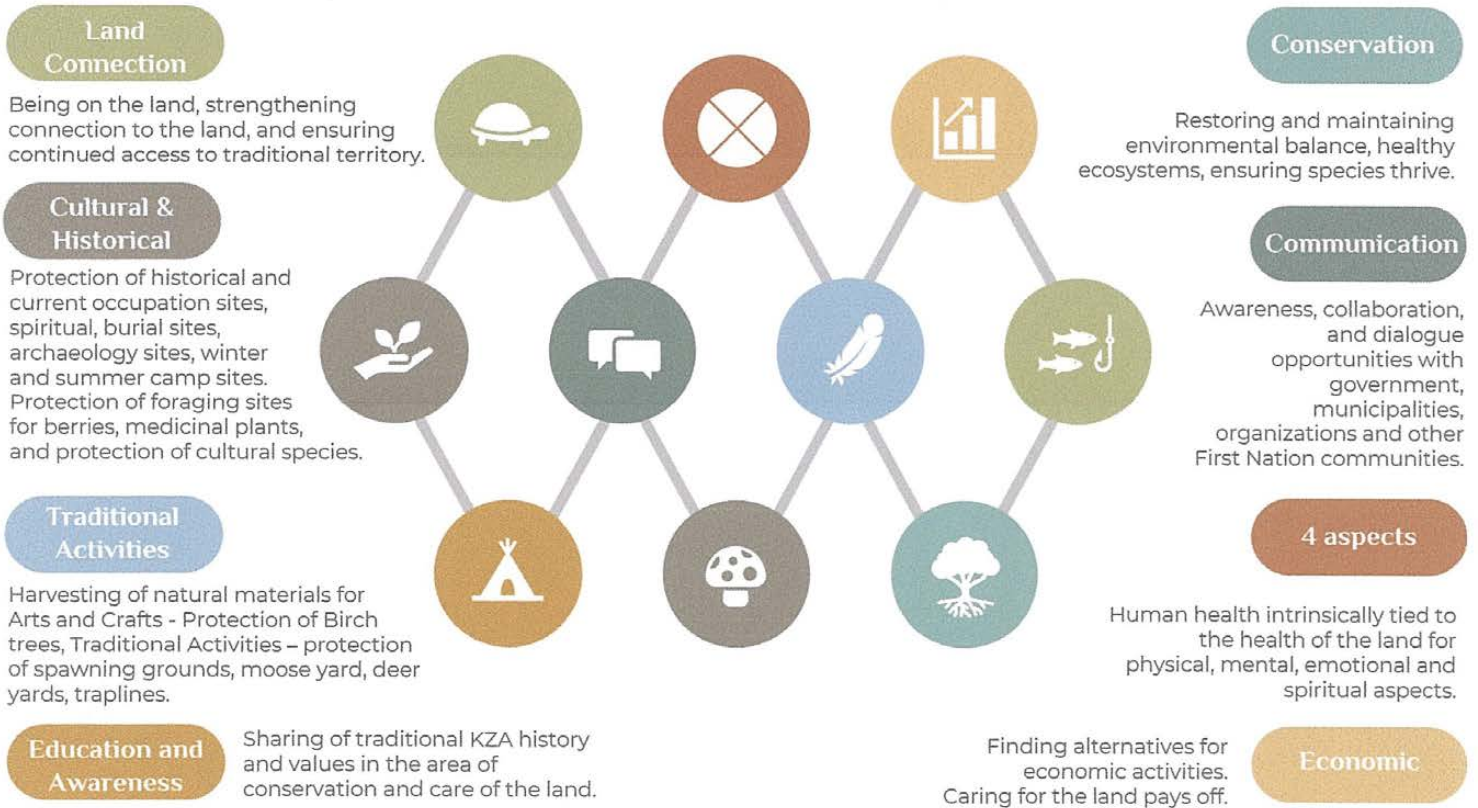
Land Connection

Being on the land, strengthening connection to the land, and ensuring continued access to traditional territory.

Cultural & Historical

Protection of historical and current occupation sites, spiritual, burial sites, archaeology sites, winter and summer camp sites. Protection of foraging sites for berries, medicinal plants, and protection of cultural species.

Traditional Activities

Harvesting of natural materials for Arts and Crafts - Protection of Birch trees, Traditional Activities – protection of spawning grounds, moose yard, deer yards, traplines.

Education and Awareness

Sharing of traditional KZA history and values in the area of conservation and care of the land.

Conservation

Restoring and maintaining environmental balance, healthy ecosystems, ensuring species thrive.

Communication

Awareness, collaboration, and dialogue opportunities with government, municipalities, organizations and other First Nation communities.

4 aspects

Human health intrinsically tied to the health of the land for physical, mental, emotional and spiritual aspects.

Finding alternatives for economic activities. Caring for the land pays off.

Economic